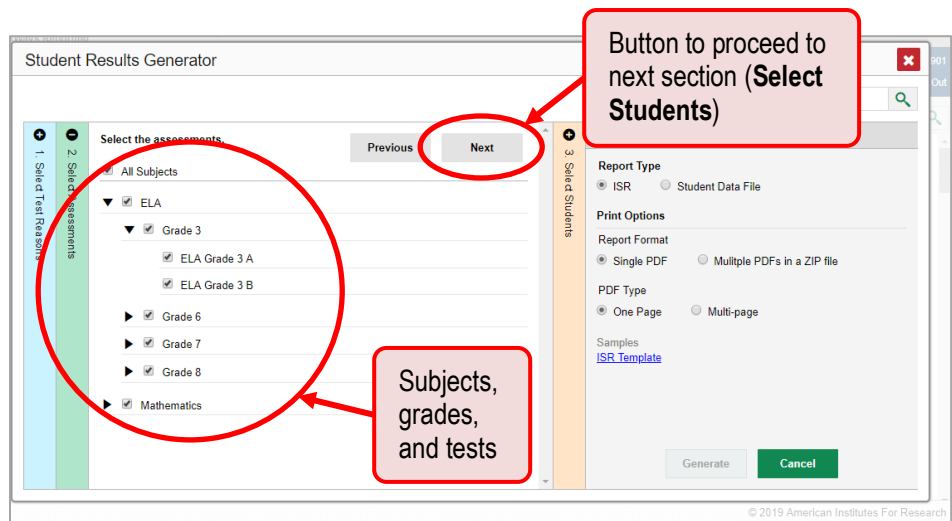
Student Results Generator

1. Select Test Reasons

2. Select Assessments

Select the assessments.

Previous

Next

All Subjects

ELA

Grade 3

ELA Grade 3 A

ELA Grade 3 B

Grade 6

Grade 7

Grade 8

Mathematics

3. Select Students

Report Type

ISR

Student Data File

Print Options

Report Format

Single PDF

Mulitple PDFs in a ZIP file

PDF Type

One Page

Multi-page

Samples

ISR Template

Generate

Cancel

Button to proceed to next section (**Select Students**)

Subjects, grades, and tests

901

Out

© 2019 American Institutes For Research